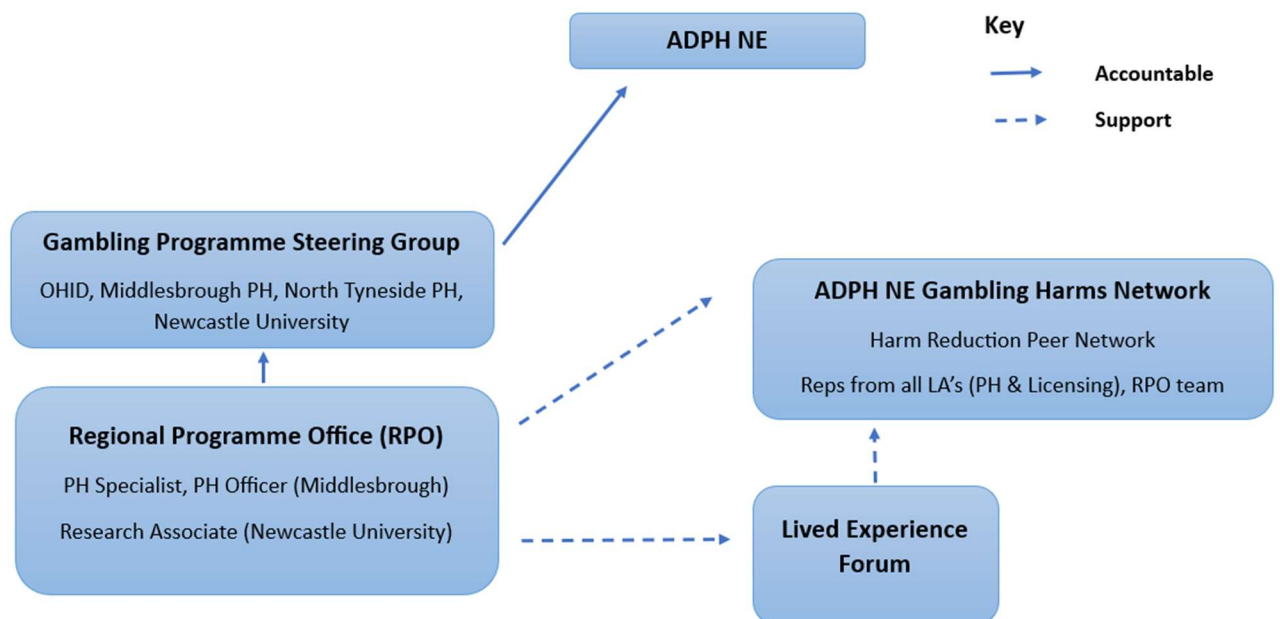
ADPH NE

Key

Accountable

Support

Gambling Programme Steering Group

OHID, Middlesbrough PH, North Tyneside PH, Newcastle University

ADPH NE Gambling Harms Network

Harm Reduction Peer Network

Reps from all LA's (PH & Licensing), RPO team

Regional Programme Office (RPO)

PH Specialist, PH Officer (Middlesbrough)

Research Associate (Newcastle University)

Lived Experience Forum